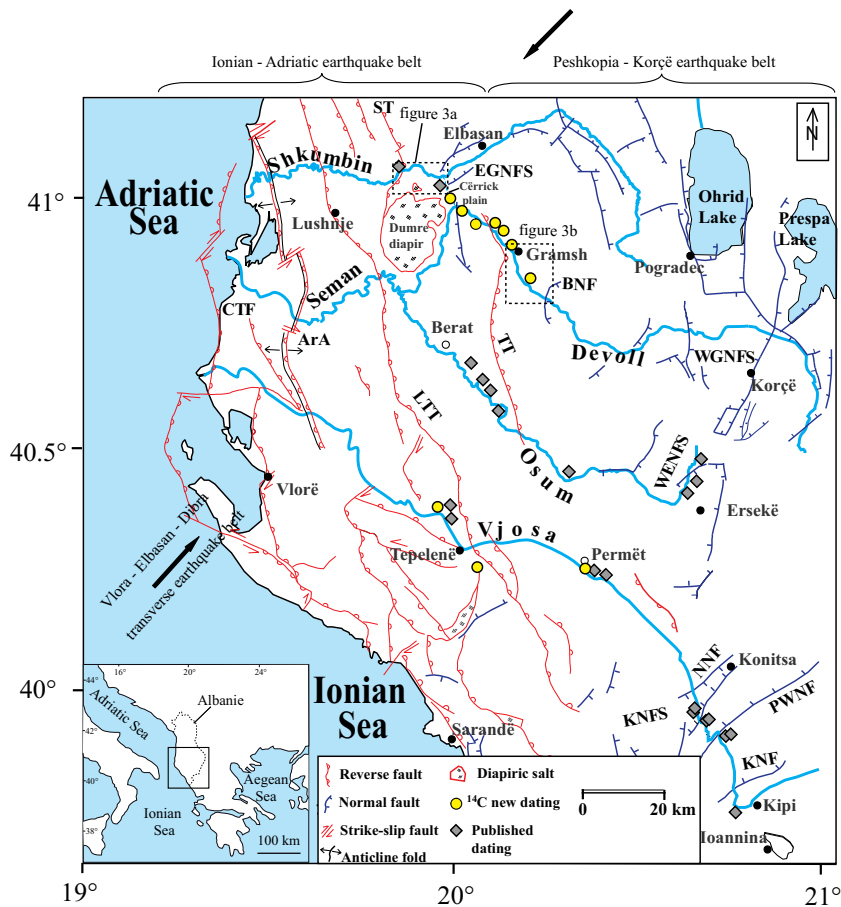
Ionian - Adriatic earthquake belt
Peshkopia - Korçë earthquake belt

ST
figure 3a
Elbasan
EGNFS
Shkumbin
Cërrick plain
Adriatic Sea
41°
Lushnje
Dumre diapir
figure 3b
Gramsh
BNF
Ohrid Lake
Prespa Lake
Pogradec
N
Seman
CTF
ArA
Berat
TT
Devoll
WGNFS
Korçë
LTT
40.5°
Osum
WENFS
Vlorë
Ersekë
Vjosa
Vlora - Elbasan - Dibra transverse earthquake belt
Tepelenë
Përmët
NNF
Konitsa
40°
Ionian Sea
KNFS
PWNF
Sarandë
KNF
Kipi
Ioannina

16° 20° 24°
44°
42°
40°
38°
Adriatic Sea
Albanie
Ionian Sea
Aegean Sea
100 km

Reverse fault
Diapiric salt
Normal fault
$^{14}C$ new dating
Strike-slip fault
Published dating
Anticline fold
0
20 km

19°
20°
21°